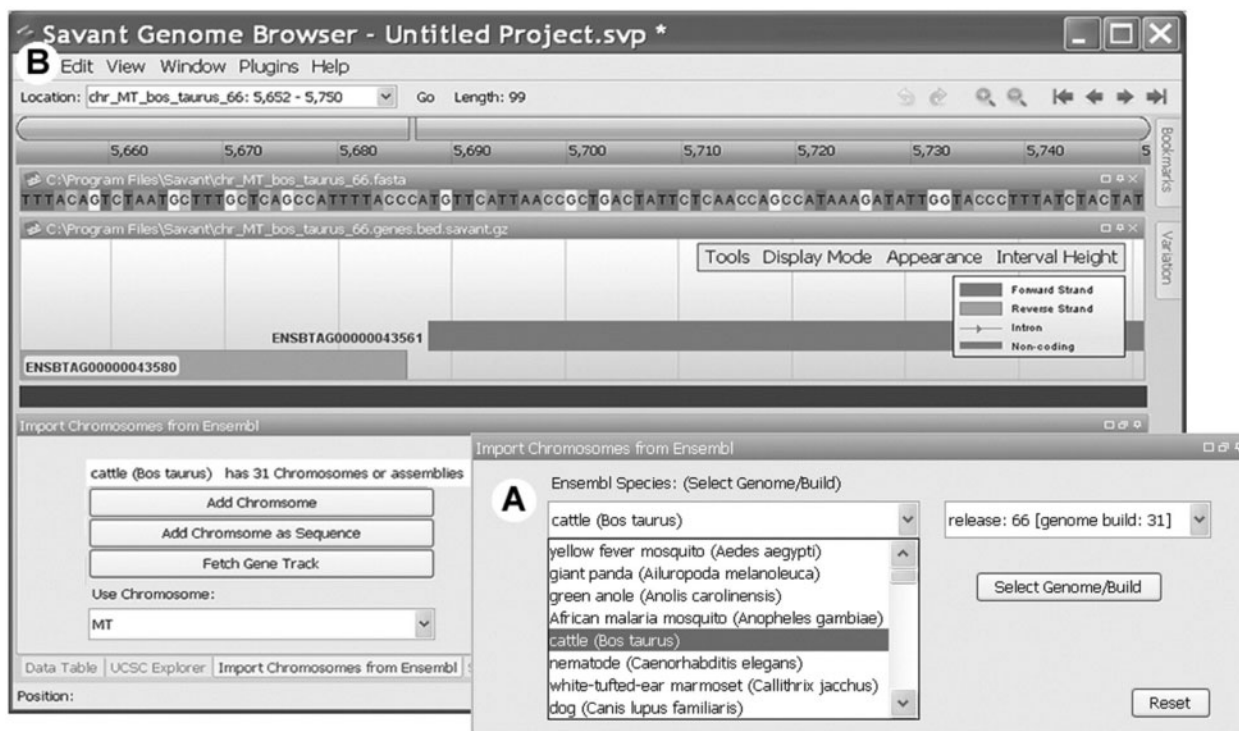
Savant Genome Browser - Untitled Project.svp *

B Edit View Window Plugins Help

Location: chr_MT_bos_taurus_66: 5,652 - 5,750 Go Length: 99

5,660 5,670 5,680 5,690 5,700 5,710 5,720 5,730 5,740 5

Bookmarks

C:\Program Files\Savant\chr_MT_bos_taurus_66.fasta

TTTACAGTCTAATGCTTTGCTCAGCCATTTTACCCATGTTCATTAACCGCTGACTATTCTCAACCAGCCATAAAGATATTGGTACCCTTTATCTACTAT

C:\Program Files\Savant\chr_MT_bos_taurus_66.genes.bed.savant.gz

Variation

Tools Display Mode Appearance Interval Height

Forward Strand
Reverse Strand
Intron
Non-coding

ENSBTAG00000043561

ENSBTAG00000043580

Import Chromosomes from Ensembl

cattle (Bos taurus) has 31 Chromosomes or assemblies

Add Chromosome

Add Chromosome as Sequence

Fetch Gene Track

Use Chromosome:

MT

Data Table UCSC Explorer Import Chromosomes from Ensembl

Position:

Import Chromosomes from Ensembl

A

Ensembl Species: (Select Genome/Build)

cattle (Bos taurus)

yellow fever mosquito (Aedes aegypti)
giant panda (Ailuropoda melanoleuca)
green anole (Anolis carolinensis)
African malaria mosquito (Anopheles gambiae)
cattle (Bos taurus)
nematode (Caenorhabditis elegans)
white-tufted-ear marmoset (Callithrix jacchus)
dog (Canis lupus familiaris)

release: 66 [genome build: 31]

Select Genome/Build

Reset